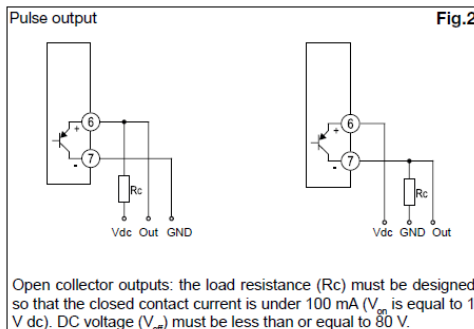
Pulse output

Fig.2

+
6
-
7
Rc
Vdc Out GND

+
6
-
7
Rc
Vdc GND Out

Open collector outputs: the load resistance (Rc) must be designed so that the closed contact current is under 100 mA ($V_{on}$ is equal to 1 V dc). DC voltage ($V_{=}$) must be less than or equal to 80 V.